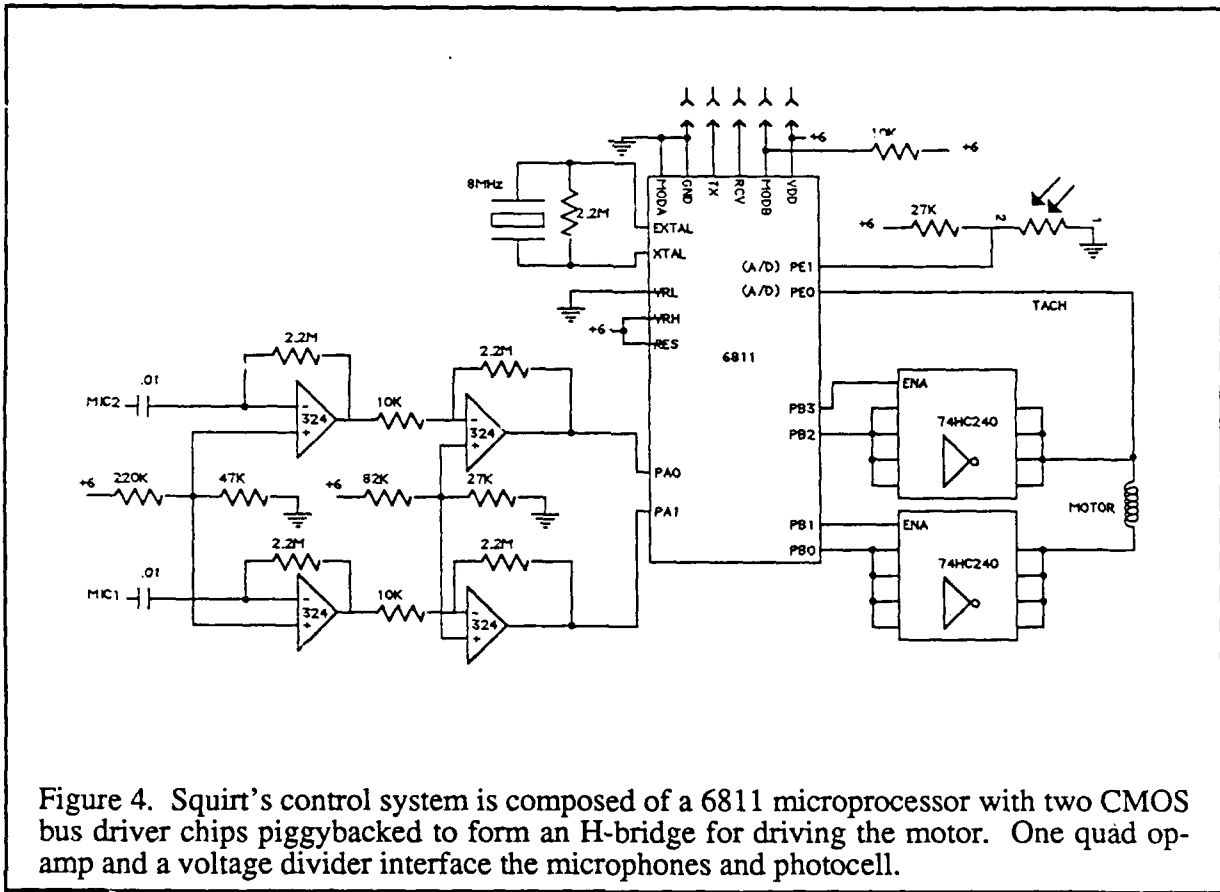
+6
10K
+6
8MHz
2.2M
MODA
GND
TX
RCV
MODB
VDD
EXTAL
XTAL
+6
27K
2
1
(A/D) PE1
(A/D) PE0
VRL
TACH
+6
VRH
RES
6811
2.2M
2.2M
.01
MIC2
324
10K
324
PB3
ENA
PB2
74HC240
PA0
+6
220K
47K
+6
82K
27K
PA1
MOTOR
PB1
ENA
PB0
2.2M
2.2M
.01
MIC1
324
10K
324
74HC240

Figure 4. Squirt's control system is composed of a 6811 microprocessor with two CMOS bus driver chips piggybacked to form an H-bridge for driving the motor. One quad op-amp and a voltage divider interface the microphones and photocell.